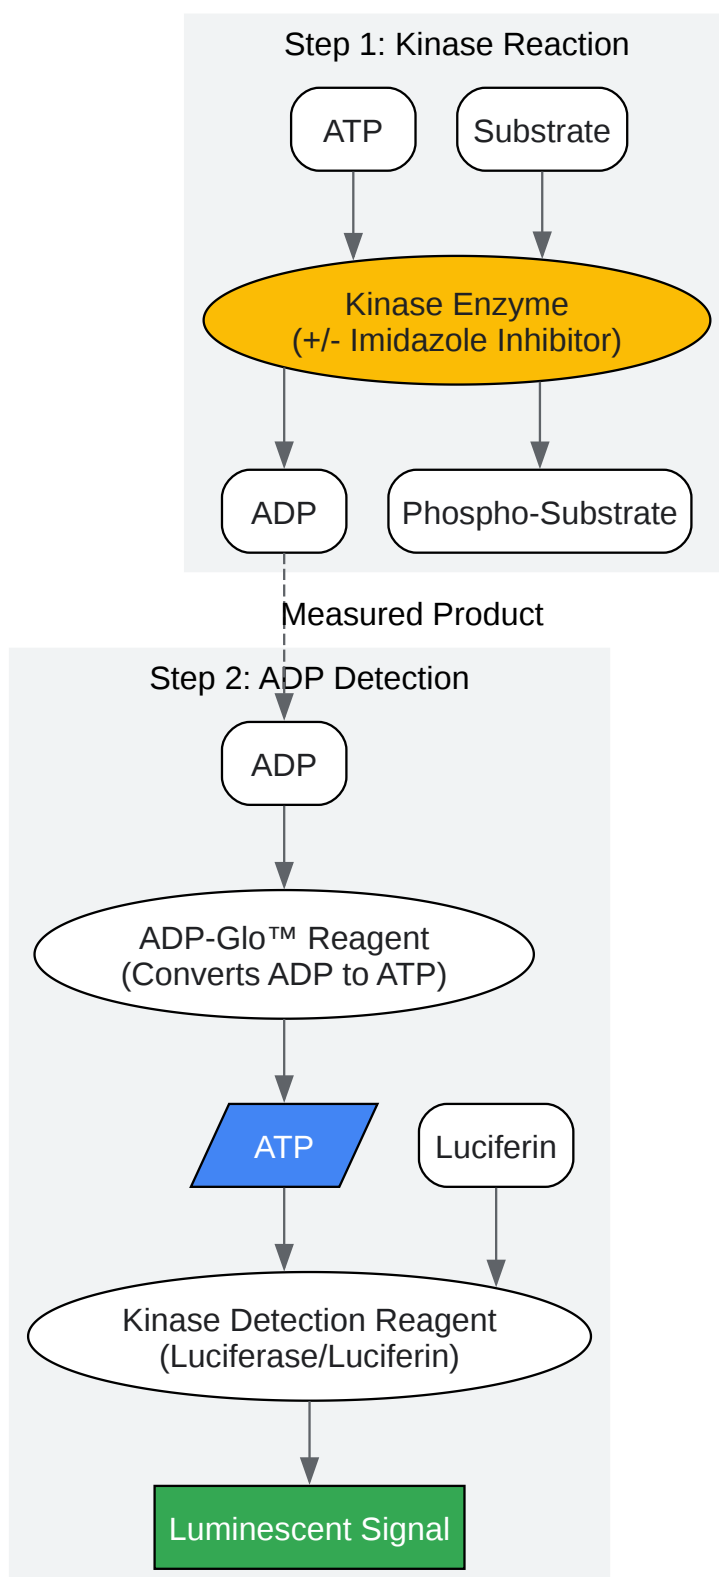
Step 1: Kinase Reaction

ATP

Substrate

Kinase Enzyme
(+/- Imidazole Inhibitor)

ADP

Phospho-Substrate

Measured Product

Step 2: ADP Detection

ADP

ADP-Glo™ Reagent
(Converts ADP to ATP)

ATP

Luciferin

Kinase Detection Reagent
(Luciferase/Luciferin)

Luminescent Signal